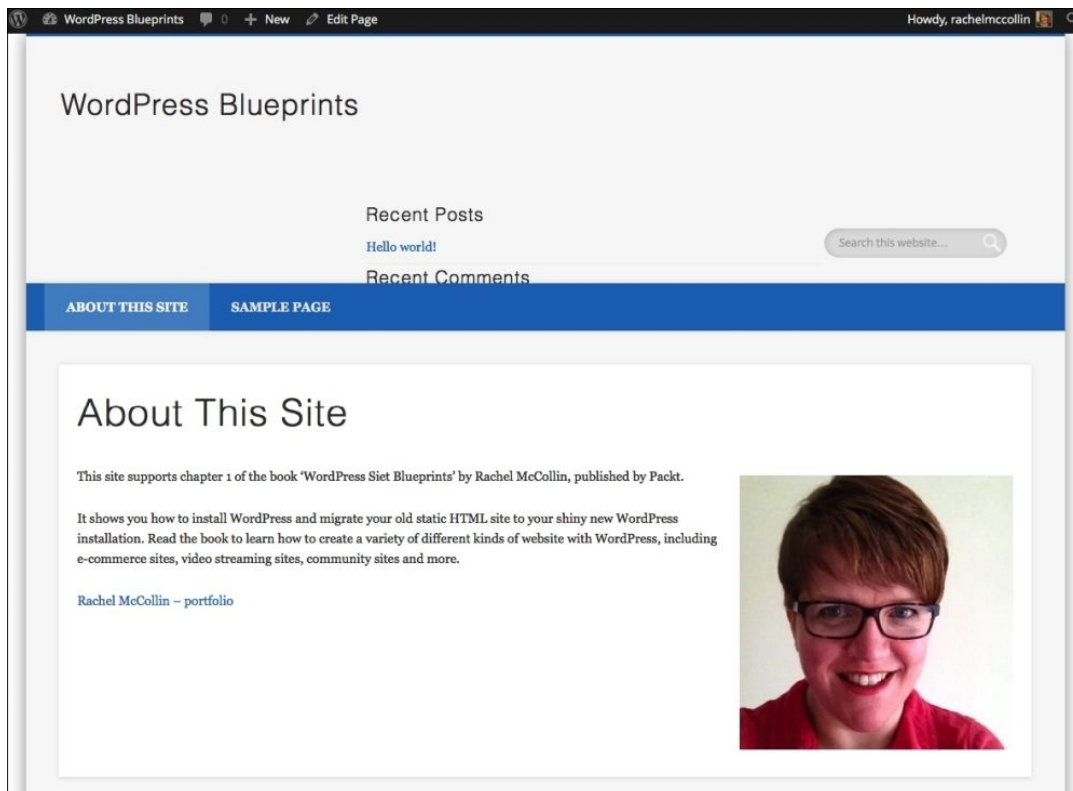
WordPress Blueprints 0 + New Edit Page Howdy, rachelmccollin

WordPress Blueprints

Recent Posts

Hello world!

Recent Comments

Search this website...

ABOUT THIS SITE SAMPLE PAGE

About This Site

This site supports chapter 1 of the book 'WordPress Siet Blueprints' by Rachel McCollin, published by Packt.

It shows you how to install WordPress and migrate your old static HTML site to your shiny new WordPress installation. Read the book to learn how to create a variety of different kinds of website with WordPress, including e-commerce sites, video streaming sites, community sites and more.

Rachel McCollin – portfolio